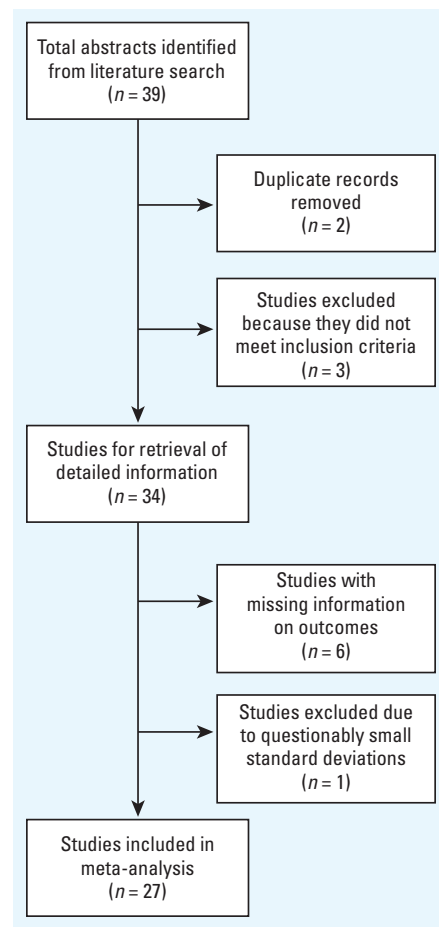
Total abstracts identified from literature search ($n = 39$)

Duplicate records removed ($n = 2$)

Studies excluded because they did not meet inclusion criteria ($n = 3$)

Studies for retrieval of detailed information ($n = 34$)

Studies with missing information on outcomes ($n = 6$)

Studies excluded due to questionably small standard deviations ($n = 1$)

Studies included in meta-analysis ($n = 27$)